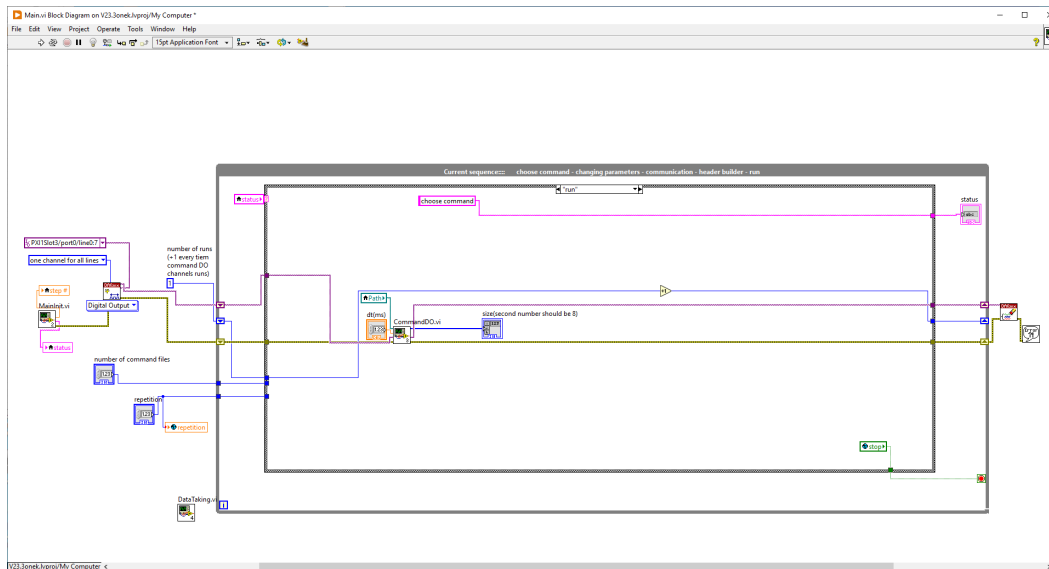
Main.vi Block Diagram on V23.3onek.lvproj/My Computer *

File Edit View Project Operate Tools Window Help

15pt Application Font

Current sequence::: choose command - changing parameters - communication - header builder - run

"run"

status

choose command

status

PXI1Slot3/port0/line0:7

one channel for all lines

number of runs (+1 every tiem command DO channels runs)

1

stop

MainInit.vi

Digital Output

status

Path

dt(ms)

CommandDO.vi

size(second number should be 8)

number of command files

repetition

repetition

stop

DataTaking.vi

V23.3onek.lvproj/My Computer